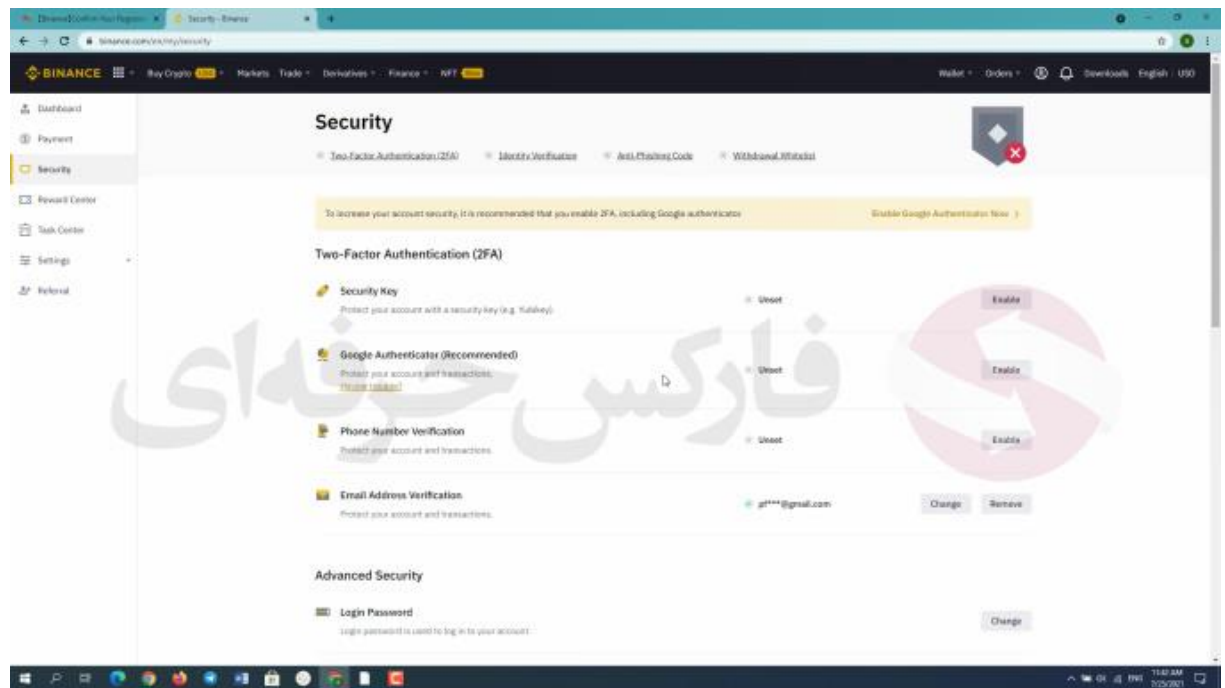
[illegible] | Security - Binance

binance.com/en/my/security

BINANCE Buy Crypto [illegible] Markets Trade Derivatives Finance NFT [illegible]

Wallet Orders Downloads English | USD

Dashboard
Payment
Security
Reward Center
Task Center
Settings
Referral

Security

Two-Factor Authentication (2FA) Identity Verification Anti-Phishing Code Withdrawal Whitelist

To increase your account security, it is recommended that you enable 2FA, including Google authenticator. Enable Google Authenticator Now

Two-Factor Authentication (2FA)

Security Key
Protect your account with a security key (e.g. Yubikey).
Unset
Enable

Google Authenticator (Recommended)
Protect your account and transactions.
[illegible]
Unset
Enable

Phone Number Verification
Protect your account and transactions.
Unset
Enable

Email Address Verification
Protect your account and transactions.
gf***@gmail.com
Change Remove

Advanced Security

Login Password
Login password is used to log in to your account.
Change

فارکس حرفه‌ای

11:42 AM
7/25/2021